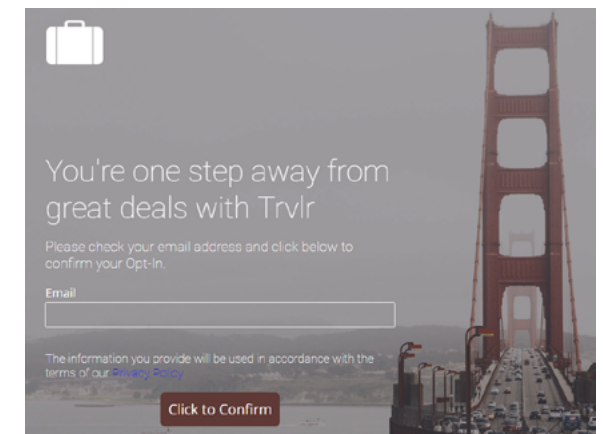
You're one step away from great deals with Trvlr

Please check your email address and click below to confirm your Opt-In.

Email

The information you provide will be used in accordance with the terms of our Privacy Policy

Click to Confirm